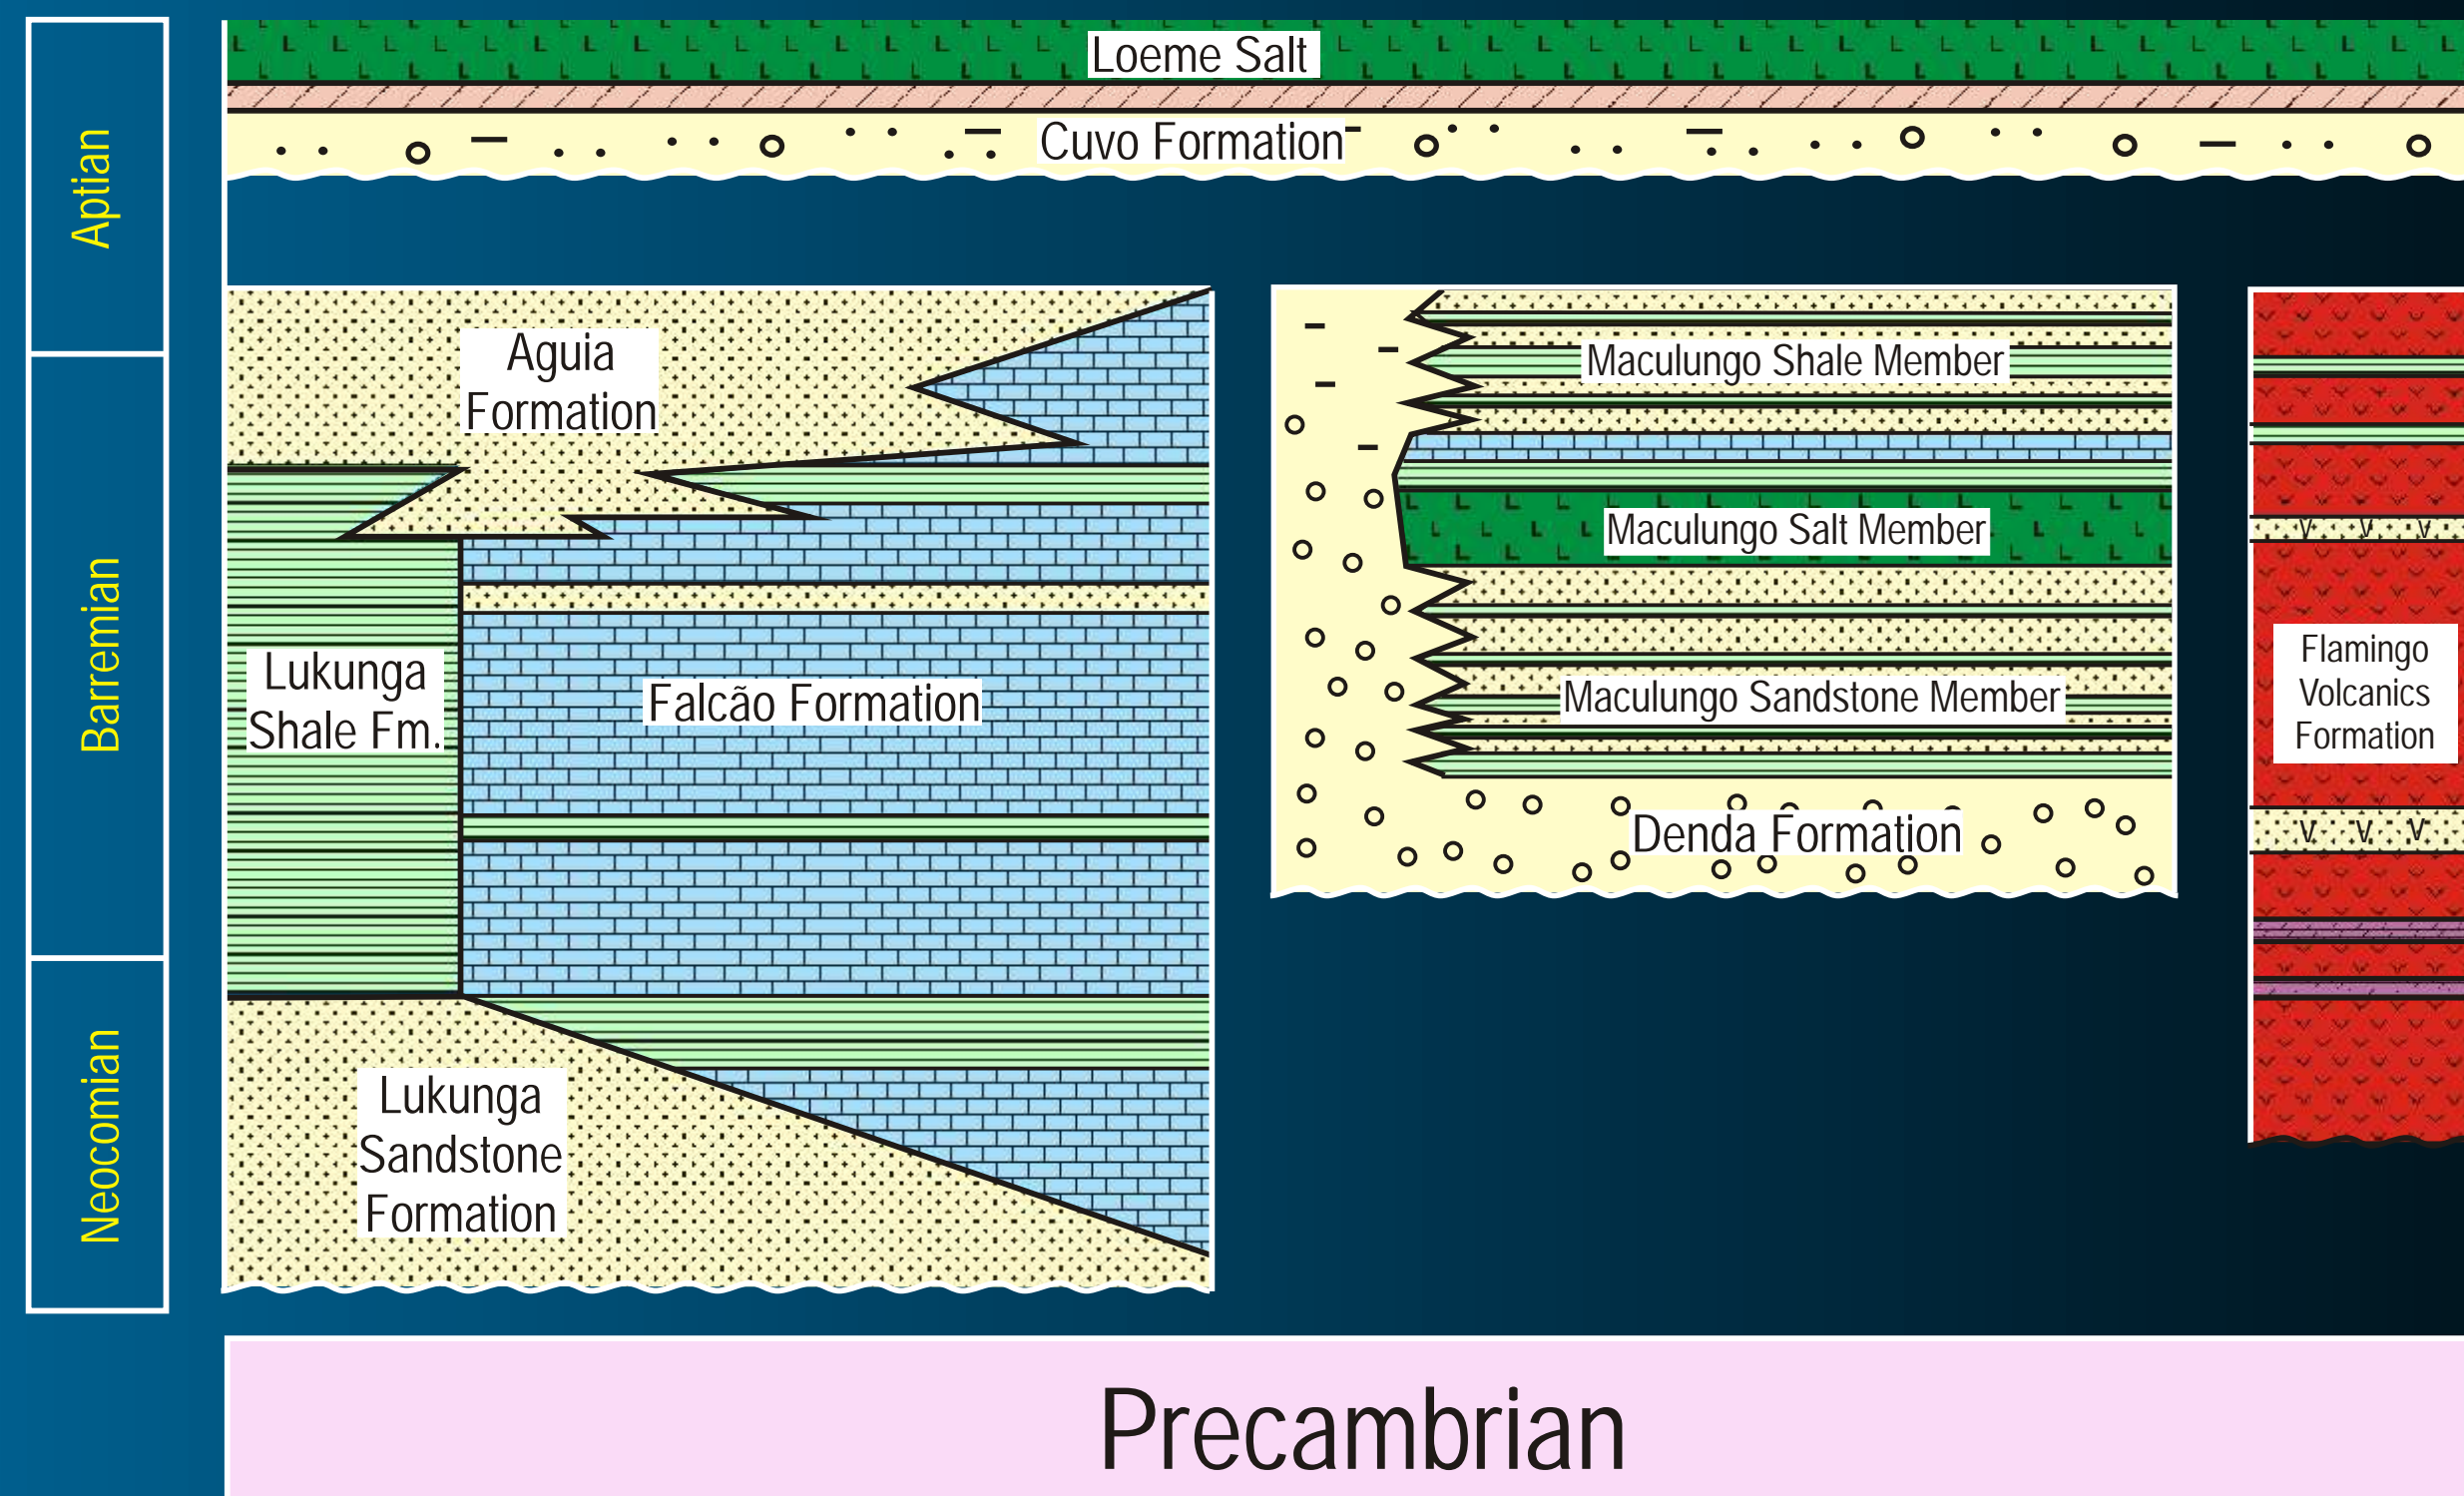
Aptian

Barremian

Neocomian

Loeme Salt

Cuvo Formation

Aguia Formation

Lukunga Shale Fm.

Falcão Formation

Lukunga Sandstone Formation

Maculungo Shale Member

Maculungo Salt Member

Maculungo Sandstone Member

Denda Formation

Flamingo Volcanics Formation

Precambrian